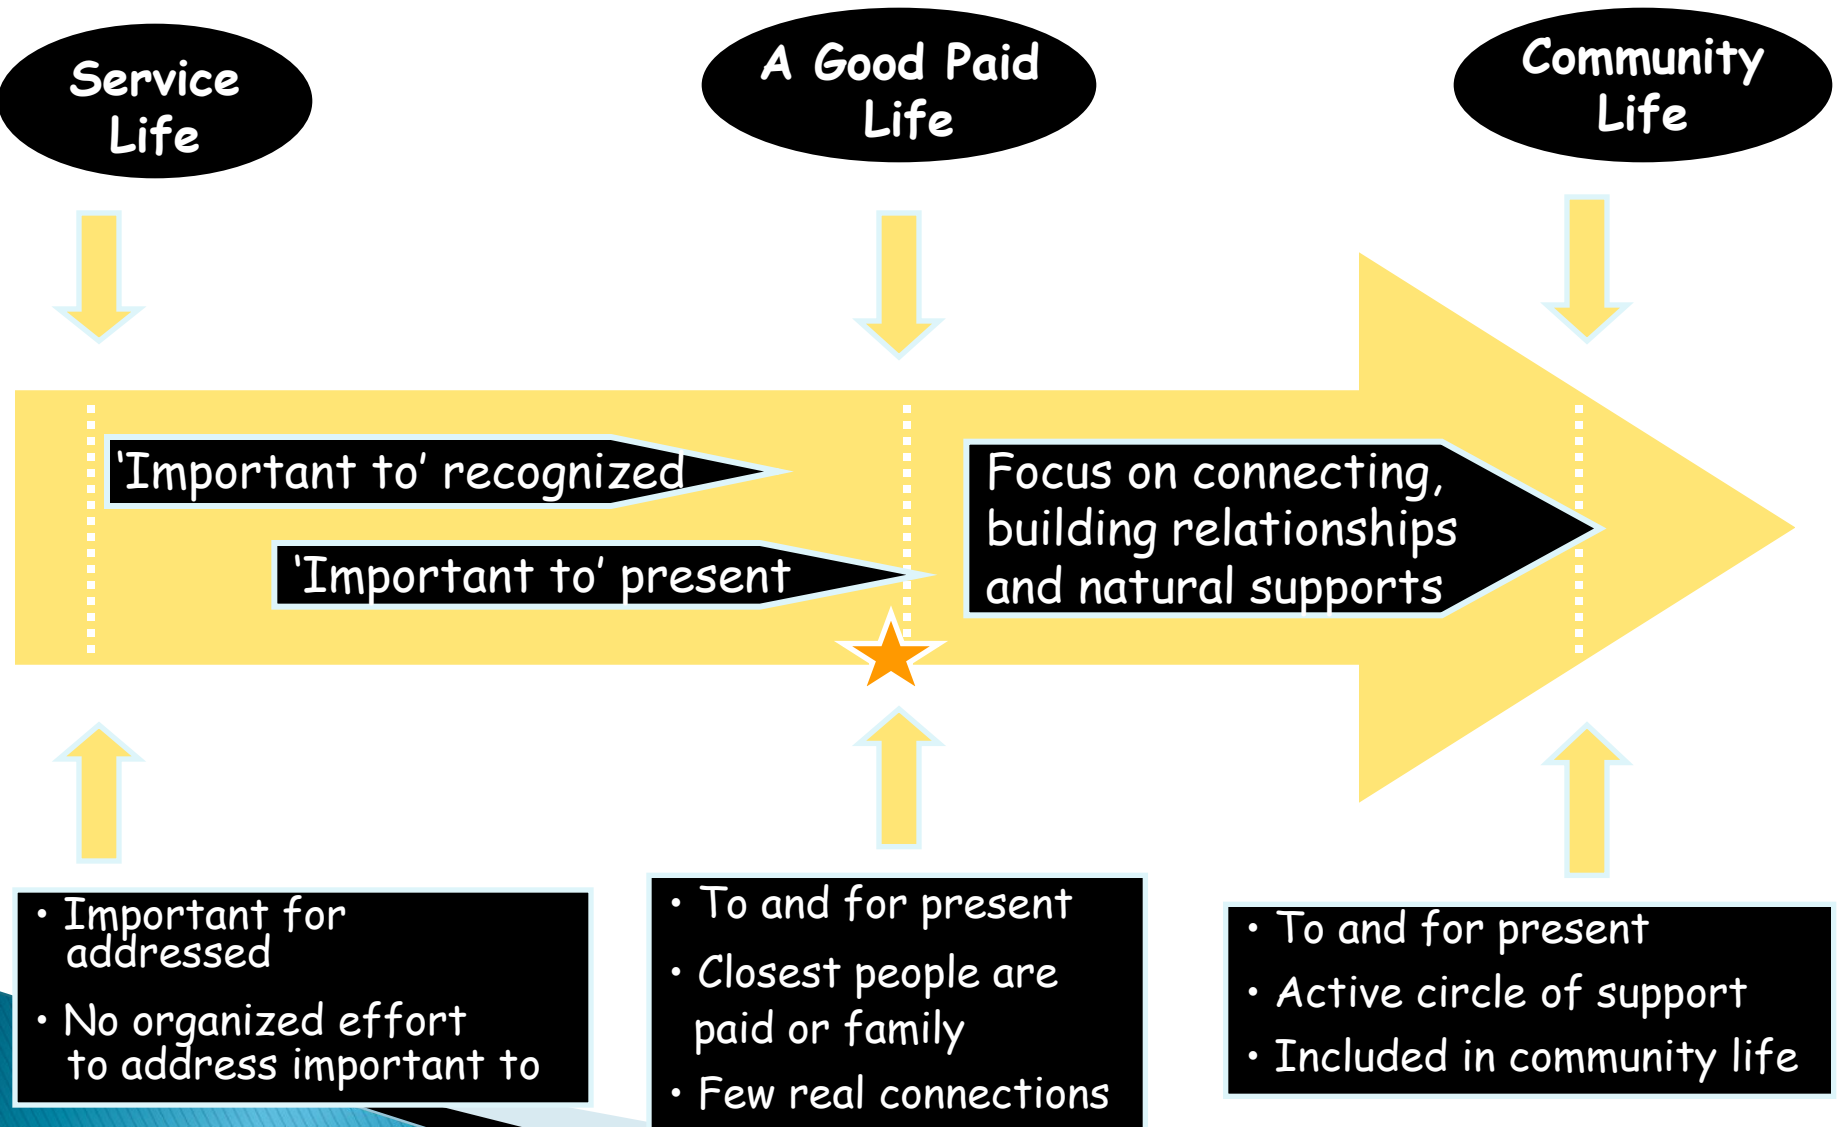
Service Life

A Good Paid Life

Community Life

'Important to' recognized

'Important to' present

Focus on connecting, building relationships and natural supports

• Important for addressed
• No organized effort to address important to

• To and for present
• Closest people are paid or family
• Few real connections

• To and for present
• Active circle of support
• Included in community life